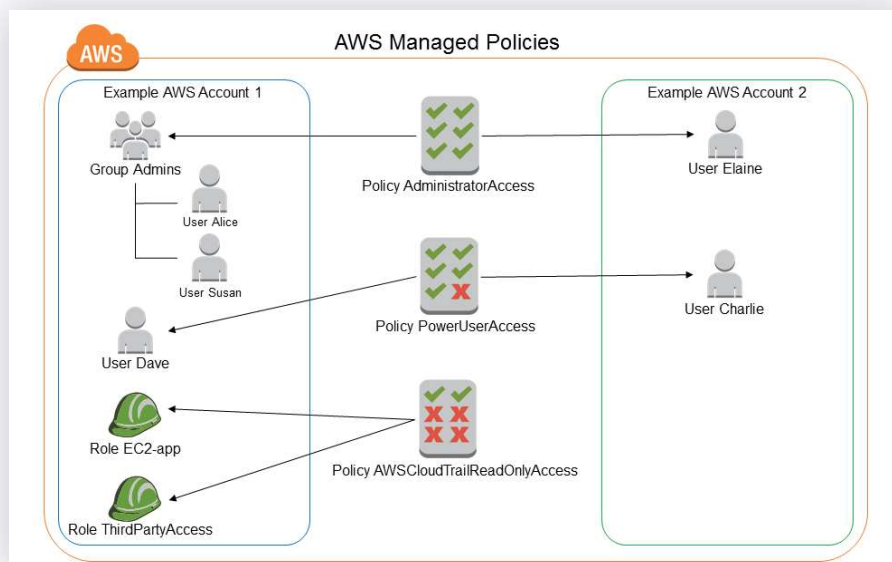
AWS

AWS Managed Policies

Example AWS Account 1

Group Admins

User Alice

User Susan

User Dave

Role EC2-app

Role ThirdPartyAccess

Policy AdministratorAccess

Policy PowerUserAccess

Policy AWSCloudTrailReadOnlyAccess

Example AWS Account 2

User Elaine

User Charlie